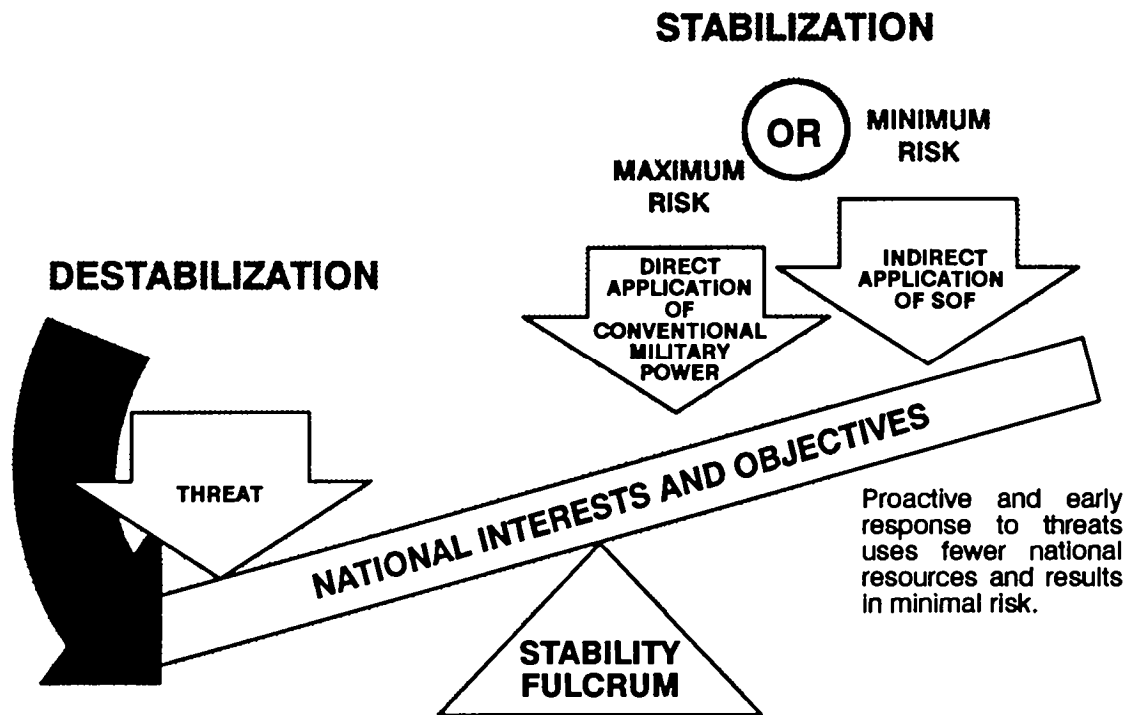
STABILIZATION

OR

MAXIMUM RISK

MINIMUM RISK

DESTABILIZATION

DIRECT APPLICATION OF CONVENTIONAL MILITARY POWER

INDIRECT APPLICATION OF SOF

THREAT

NATIONAL INTERESTS AND OBJECTIVES

Proactive and early response to threats uses fewer national resources and results in minimal risk.

STABILITY FULCRUM